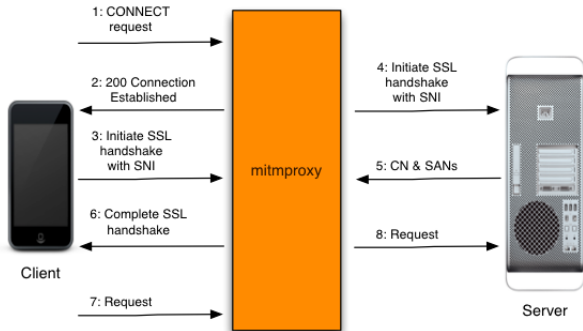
1: CONNECT request

2: 200 Connection Established

3: Initiate SSL handshake with SNI

6: Complete SSL handshake

Client

7: Request

mitmproxy

4: Initiate SSL handshake with SNI

5: CN & SANs

8: Request

Server